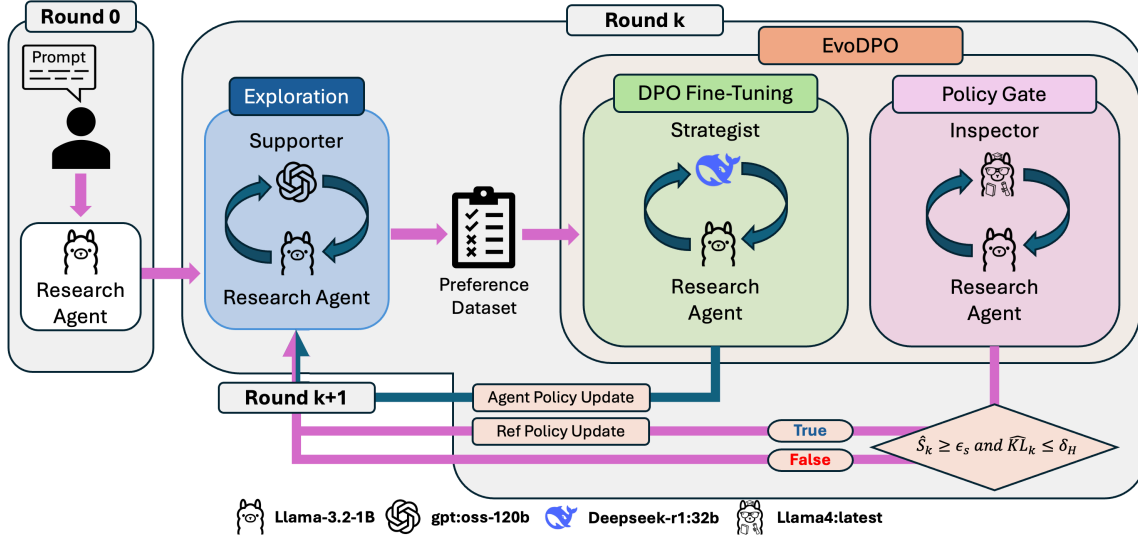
Round 0

Prompt

Research Agent

Round k

Exploration

Supporter

Research Agent

Preference Dataset

EvoDPO

DPO Fine-Tuning

Strategist

Research Agent

Policy Gate

Inspector

Research Agent

Round k+1

Agent Policy Update

Ref Policy Update

True

False

$\hat{S}_k \geq \epsilon_s \text{ and } \widehat{KL}_k \leq \delta_H$

Llama-3.2-1B gpt:oss-120b Deepseek-r1:32b Llama4:latest